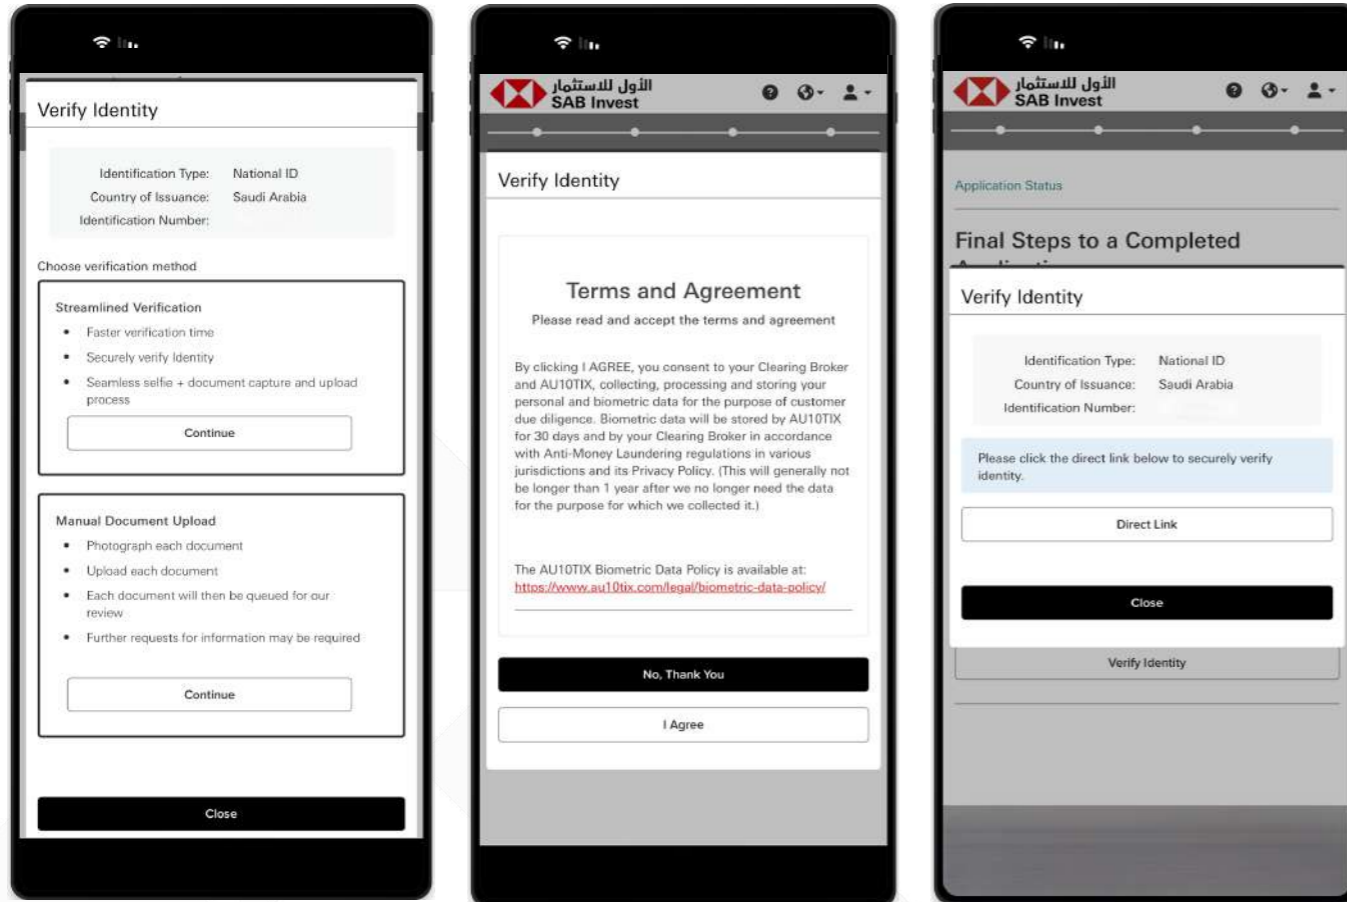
Verify Identity

Identification Type: National ID
Country of Issuance: Saudi Arabia
Identification Number:

Choose verification method

Streamlined Verification
- Faster verification time
- Securely verify Identity
- Seamless selfie + document capture and upload process

Continue

Manual Document Upload
- Photograph each document
- Upload each document
- Each document will then be queued for our review
- Further requests for information may be required

Continue

Close

الأول للاستثمار
SAB Invest

Verify Identity

Terms and Agreement
Please read and accept the terms and agreement

By clicking I AGREE, you consent to your Clearing Broker and AU10TIX, collecting, processing and storing your personal and biometric data for the purpose of customer due diligence. Biometric data will be stored by AU10TIX for 30 days and by your Clearing Broker in accordance with Anti-Money Laundering regulations in various jurisdictions and its Privacy Policy. (This will generally not be longer than 1 year after we no longer need the data for the purpose for which we collected it.)

The AU10TIX Biometric Data Policy is available at:
https://www.au10tix.com/legal/biometric-data-policy/

No, Thank You

I Agree

الأول للاستثمار
SAB Invest

Application Status

Final Steps to a Completed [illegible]

Verify Identity

Identification Type: National ID
Country of Issuance: Saudi Arabia
Identification Number:

Please click the direct link below to securely verify identity.

Direct Link

Close

Verify Identity